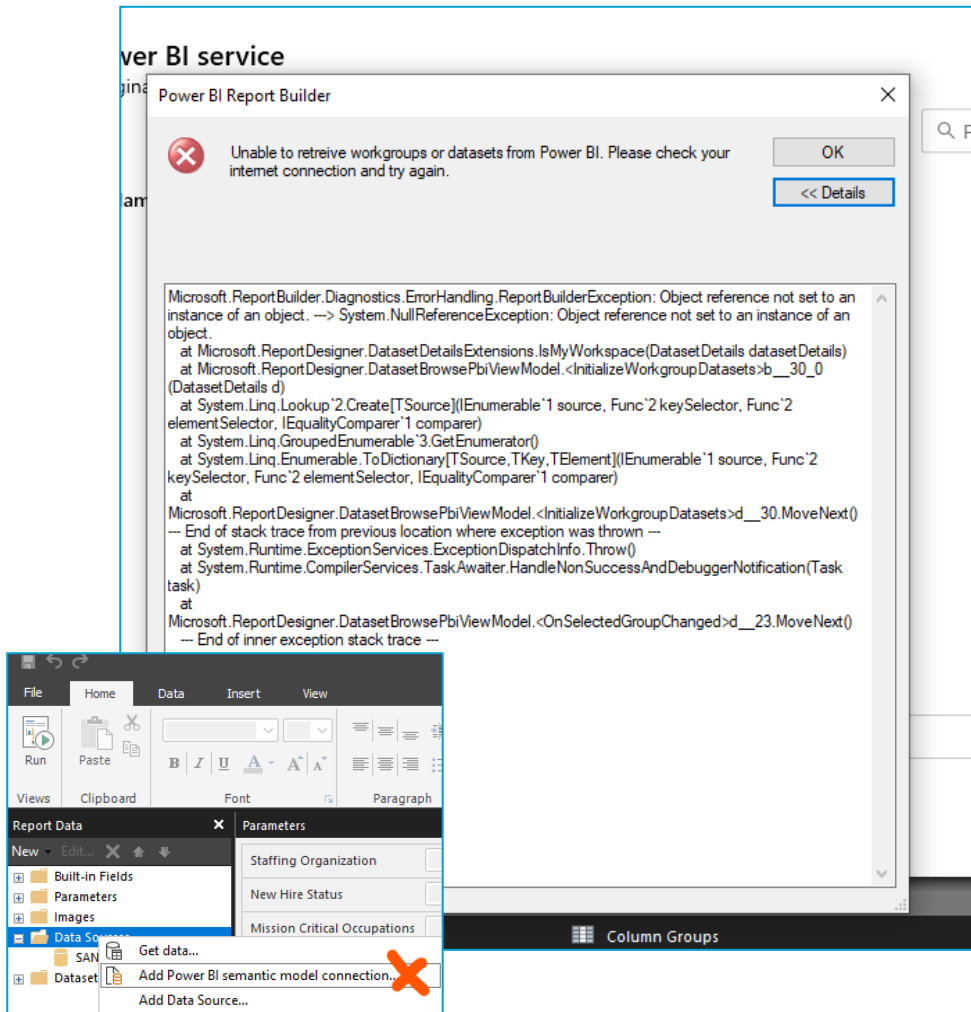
ver BI service
gina

lam

Power BI Report Builder

Unable to retreive workgroups or datasets from Power BI. Please check your internet connection and try again.

OK

<< Details

Microsoft.ReportBuilder.Diagnostics.ErrorHandling.ReportBuilderException: Object reference not set to an instance of an object. ---> System.NullReferenceException: Object reference not set to an instance of an object.
at Microsoft.ReportDesigner.DatasetDetailsExtensions.IsMyWorkspace(DatasetDetails datasetDetails)
at Microsoft.ReportDesigner.DatasetBrowsePbiViewModel.<InitializeWorkgroupDatasets>b__30_0 (DatasetDetails d)
at System.Linq.Lookup`2.Create[TSource](IEnumerable`1 source, Func`2 keySelector, Func`2 elementSelector, IEqualityComparer`1 comparer)
at System.Linq.GroupedEnumerable`3.GetEnumerator()
at System.Linq.Enumerable.ToDictionary[TSource,TKey,TElement](IEnumerable`1 source, Func`2 keySelector, Func`2 elementSelector, IEqualityComparer`1 comparer)
at
Microsoft.ReportDesigner.DatasetBrowsePbiViewModel.<InitializeWorkgroupDatasets>d__30.MoveNext()
--- End of stack trace from previous location where exception was thrown ---
at System.Runtime.ExceptionServices.ExceptionDispatchInfo.Throw()
at System.Runtime.CompilerServices.TaskAwaiter.HandleNonSuccessAndDebuggerNotification(Task task)
at
Microsoft.ReportDesigner.DatasetBrowsePbiViewModel.<OnSelectedGroupChanged>d__23.MoveNext()
--- End of inner exception stack trace ---

File Home Data Insert View

Run Paste

Views Clipboard Font Paragraph

Report Data

New Edit...

Built-in Fields
Parameters
Images
Data Sources
SAN
Dataset

Parameters

Staffing Organization
New Hire Status
Mission Critical Occupations

Get data...
Add Power BI semantic model connection...
Add Data Source...

Column Groups